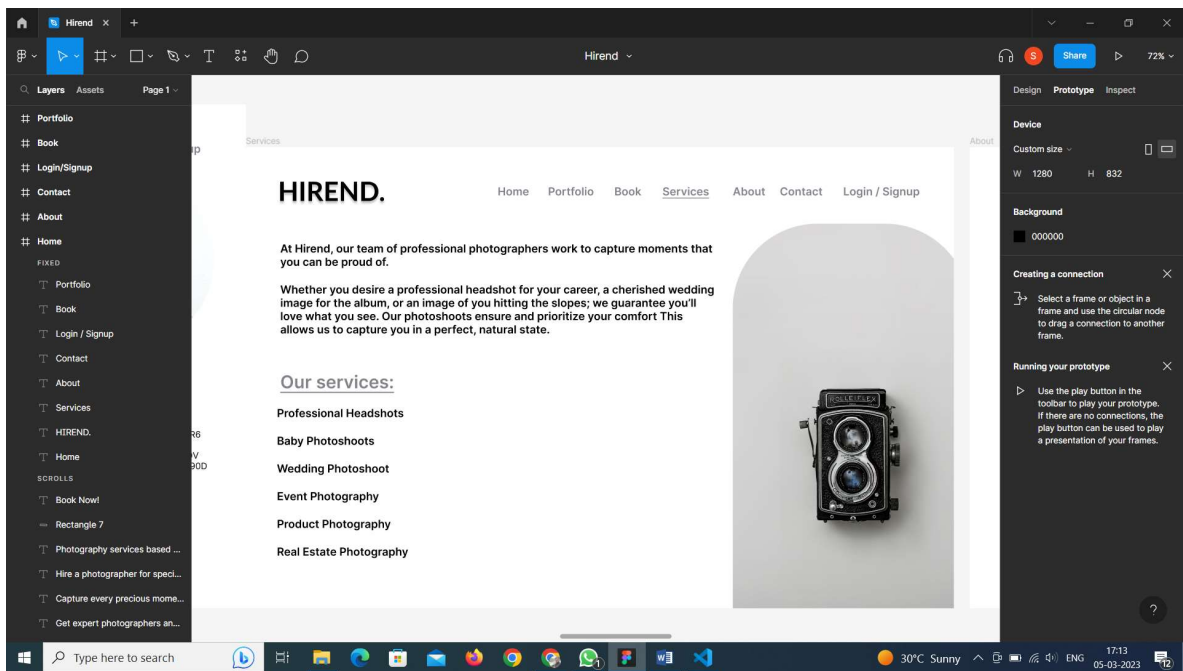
Hirend ×

Hirend ⌄

S Share 72%

Layers Assets Page 1

Portfolio
Book
Login/Signup
Contact
About
Home
FIXED
Portfolio
Book
Login / Signup
Contact
About
Services
HIREND.
Home
SCROLLS
Book Now!
Rectangle 7
Photography services based ...
Hire a photographer for speci...
Capture every precious mome...
Get expert photographers an...

Services

About

up

R6

V
90D

HIREND.

Home Portfolio Book Services About Contact Login / Signup

At Hirend, our team of professional photographers work to capture moments that you can be proud of.

Whether you desire a professional headshot for your career, a cherished wedding image for the album, or an image of you hitting the slopes; we guarantee you'll love what you see. Our photoshoots ensure and prioritize your comfort This allows us to capture you in a perfect, natural state.

Our services:

Professional Headshots

Baby Photoshoots

Wedding Photoshoot

Event Photography

Product Photography

Real Estate Photography

ROLLEIFLEX

Design Prototype Inspect

Device

Custom size

W 1280 H 832

Background

000000

Creating a connection

Select a frame or object in a frame and use the circular node to drag a connection to another frame.

Running your prototype

Use the play button in the toolbar to play your prototype. If there are no connections, the play button can be used to play a presentation of your frames.

?

Type here to search

30°C Sunny ENG 17:13 05-03-2023